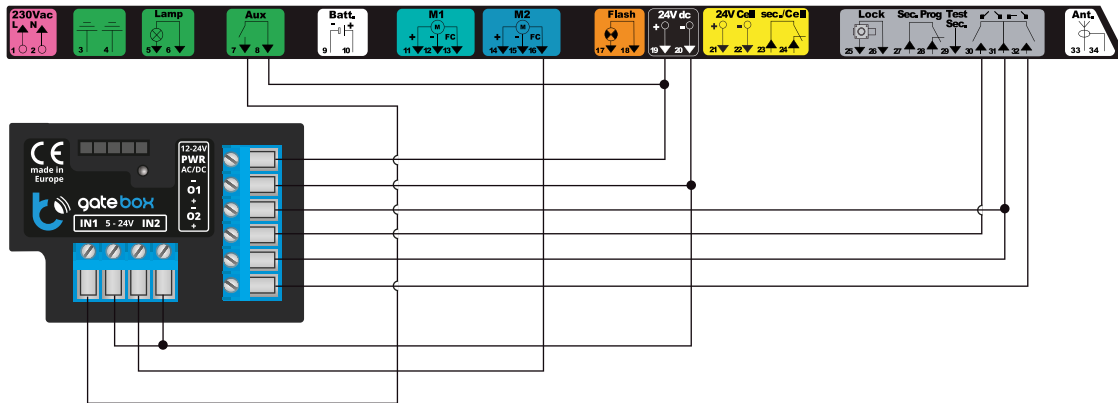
230Vac
L N
1 2
3 4
Lamp
5 6
Aux
7 8
Batt.
- +
9 10
M1
M
+ - FC
11 12 13
M2
M
+ - FC
14 15 16
Flash
17 18
24V dc
+ -
19 20
24V Cell
+ -
21 22
sec./Cell
23 24
Lock
25 26
Sec. Prog Test
27 28 29
Sec.
30 31 32
Ant.
33 34

CE
made in Europe
gatebox
IN1 5 - 24V IN2
12-24V
PWR
AC/DC
-
O1
+
-
O2
+